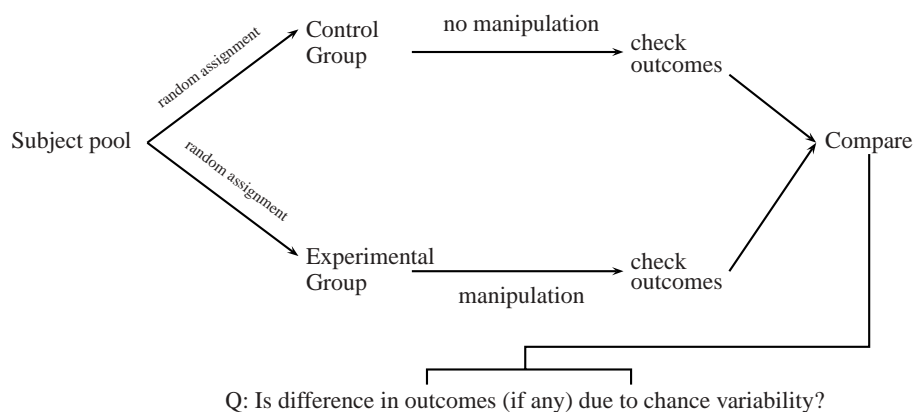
Control Group

no manipulation

check outcomes

random assignment

Subject pool

Compare

random assignment

Experimental Group

check outcomes

manipulation

Q: Is difference in outcomes (if any) due to chance variability?